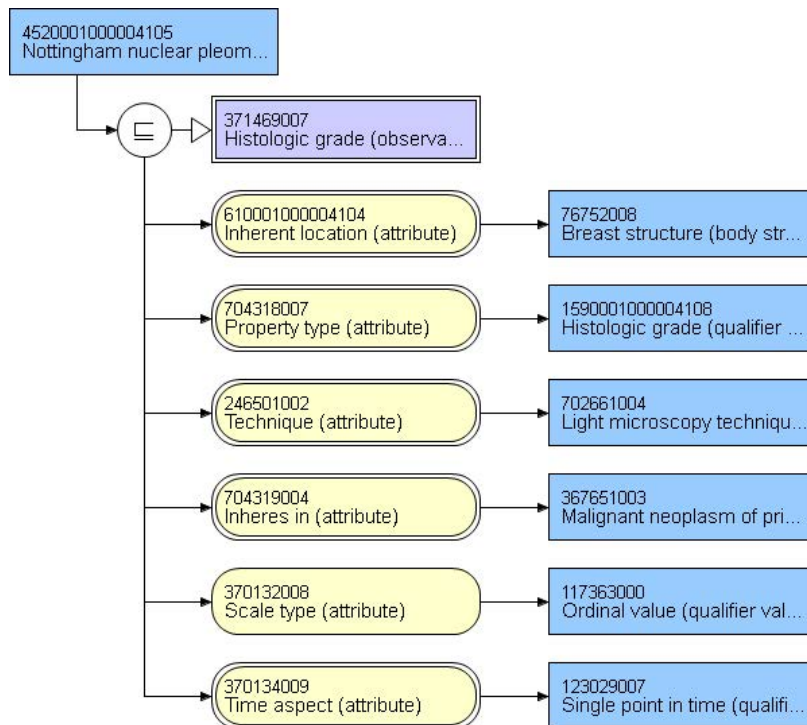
4520001000004105
Nottingham nuclear pleom...

$\sqsubseteq$

371469007
Histologic grade (observa...

610001000004104
Inherent location (attribute)

76752008
Breast structure (body str...

704318007
Property type (attribute)

1590001000004108
Histologic grade (qualifier ...

246501002
Technique (attribute)

702661004
Light microscopy techniqu...

704319004
Inheres in (attribute)

367651003
Malignant neoplasm of pri...

370132008
Scale type (attribute)

117363000
Ordinal value (qualifier val...

370134009
Time aspect (attribute)

123029007
Single point in time (qualifi...